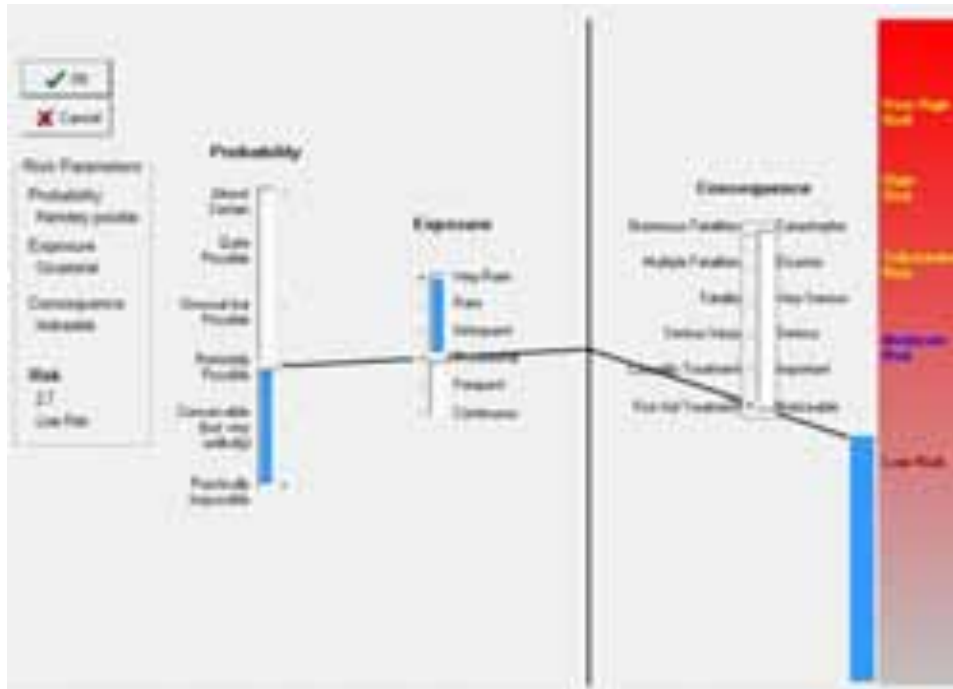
OK
Cancel

Risk Parameters
Probability
Remotely possible
Exposure
Occasional
Consequence
Noticeable
Risk
27
Low Risk

Probability
Almost Certain
Quite Possible
Unusual but Possible
Remotely Possible
Conceivable (but very unlikely)
Practically Impossible

Exposure
Very Rare
Rare
Infrequent
Occasional
Frequent
Continuous

Consequence
Numerous Fatalities
Catastrophic
Multiple Fatalities
Disaster
Fatality
Very Serious
Serious Injury
Serious
Casualty Treatment
Important
First Aid Treatment
Noticeable

Very High Risk
High Risk
Substantial Risk
Moderate Risk
Low Risk